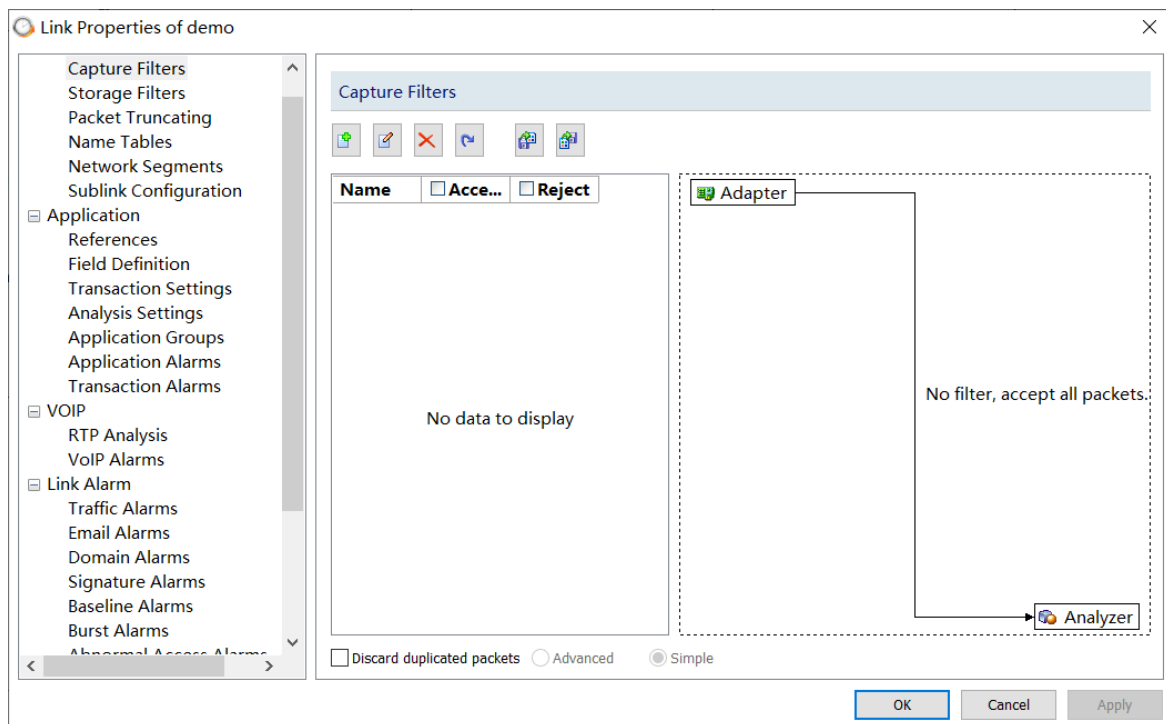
Link Properties of demo

Capture Filters
Storage Filters
Packet Truncating
Name Tables
Network Segments
Sublink Configuration
Application
References
Field Definition
Transaction Settings
Analysis Settings
Application Groups
Application Alarms
Transaction Alarms
VOIP
RTP Analysis
VoIP Alarms
Link Alarm
Traffic Alarms
Email Alarms
Domain Alarms
Signature Alarms
Baseline Alarms
Burst Alarms
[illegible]

Capture Filters

| Name | Acce... | Reject |
|---|---|---|

No data to display

Adapter

No filter, accept all packets.

Analyzer

Discard duplicated packets Advanced Simple

OK Cancel Apply